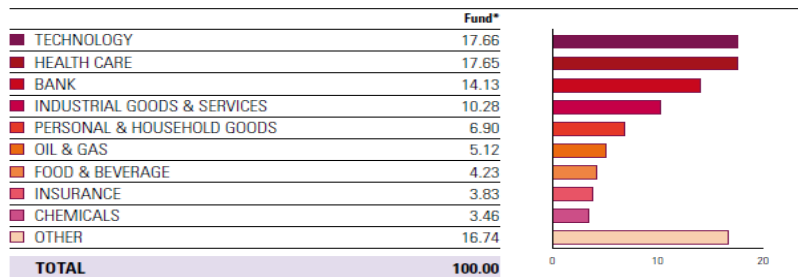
| | Fund* |
|---|---|
| TECHNOLOGY | 17.66 |
| HEALTH CARE | 17.65 |
| BANK | 14.13 |
| INDUSTRIAL GOODS & SERVICES | 10.28 |
| PERSONAL & HOUSEHOLD GOODS | 6.90 |
| OIL & GAS | 5.12 |
| FOOD & BEVERAGE | 4.23 |
| INSURANCE | 3.83 |
| CHEMICALS | 3.46 |
| OTHER | 16.74 |
| TOTAL | 100.00 |

0
10
20